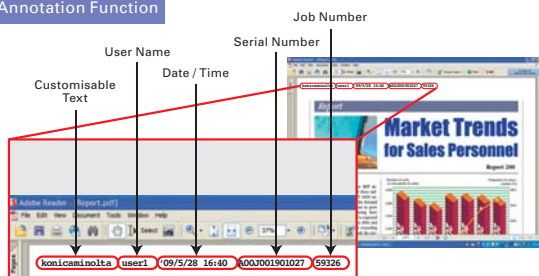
Annotation Function

Job Number

User Name

Serial Number

Date / Time

Customisable Text

Report

Market Trends for Sales Personnel

Report 200

Adobe Reader - [Report.pdf]

File Edit View Document Tools Window Help

Select

konicaminolta user1 '09/5/28 16:40 A00J001901027 59326